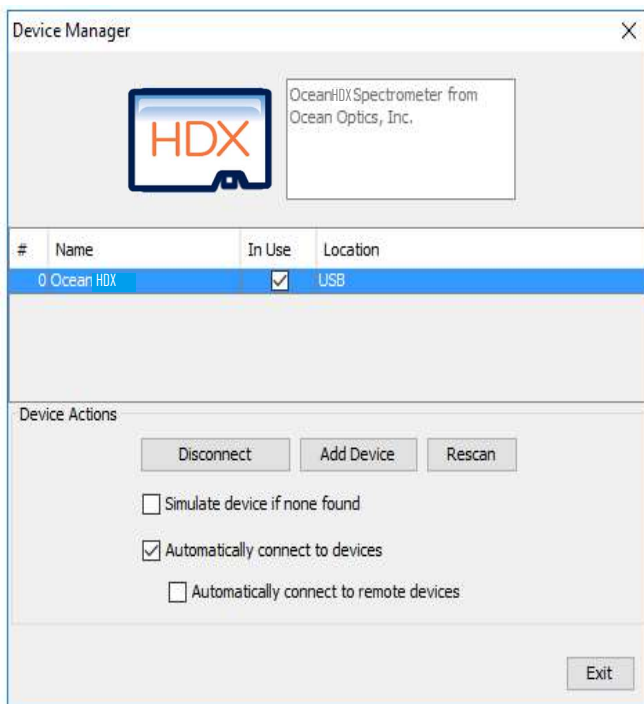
Device Manager

HDX

OceanHDXSpectrometer from Ocean Optics, Inc.

| # | Name | In Use | Location |
|---|---|---|---|
| 0 | Ocean HDX | ☑ | USB |

Device Actions

Disconnect

Add Device

Rescan

☐ Simulate device if none found

☑ Automatically connect to devices

☐ Automatically connect to remote devices

Exit